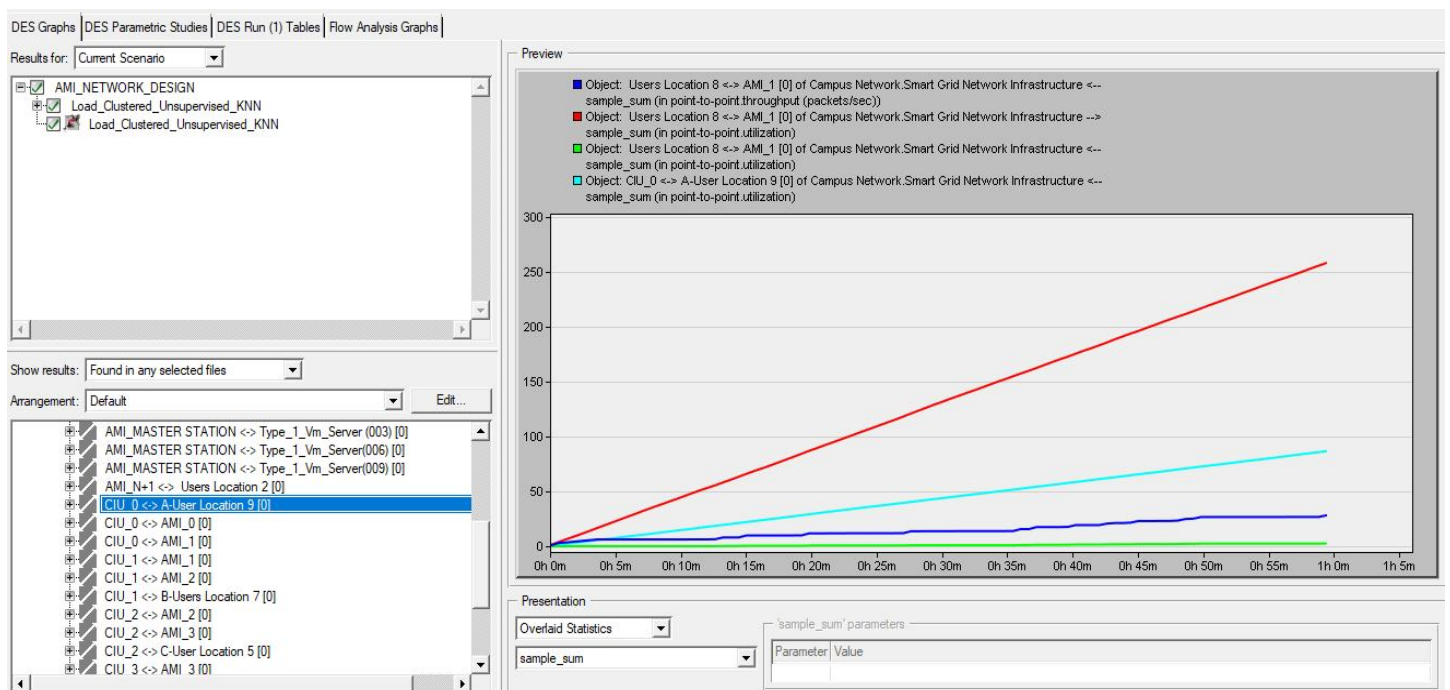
DES Graphs | DES Parametric Studies | DES Run (1) Tables | Flow Analysis Graphs

Results for: Current Scenario

AMI_NETWORK_DESIGN
Load_Clustered_Unsupervised_KNN
Load_Clustered_Unsupervised_KNN

Show results: Found in any selected files
Arrangement: Default
Edit...

AMI_MASTER STATION <-> Type_1_Vm_Server (003) [0]
AMI_MASTER STATION <-> Type_1_Vm_Server(006) [0]
AMI_MASTER STATION <-> Type_1_Vm_Server(009) [0]
AMI_N+1 <-> Users Location 2 [0]
CIU_0 <-> A-User Location 9 [0]
CIU_0 <-> AMI_0 [0]
CIU_0 <-> AMI_1 [0]
CIU_1 <-> AMI_1 [0]
CIU_1 <-> AMI_2 [0]
CIU_1 <-> B-Users Location 7 [0]
CIU_2 <-> AMI_2 [0]
CIU_2 <-> AMI_3 [0]
CIU_2 <-> C-User Location 5 [0]
CIU_3 <-> AMI_3 [0]

Preview

Object: Users Location 8 <-> AMI_1 [0] of Campus Network.Smart Grid Network Infrastructure <-- sample_sum (in point-to-point.throughput (packets/sec))
Object: Users Location 8 <-> AMI_1 [0] of Campus Network.Smart Grid Network Infrastructure --> sample_sum (in point-to-point.utilization)
Object: Users Location 8 <-> AMI_1 [0] of Campus Network.Smart Grid Network Infrastructure <-- sample_sum (in point-to-point.utilization)
Object: CIU_0 <-> A-User Location 9 [0] of Campus Network.Smart Grid Network Infrastructure <-- sample_sum (in point-to-point.utilization)

300
250
200
150
100
50
0
0h 0m 0h 5m 0h 10m 0h 15m 0h 20m 0h 25m 0h 30m 0h 35m 0h 40m 0h 45m 0h 50m 0h 55m 1h 0m 1h 5m

Presentation
Overlaid Statistics
sample_sum
'sample_sum' parameters
| Parameter | Value |
|---|---|
| | |